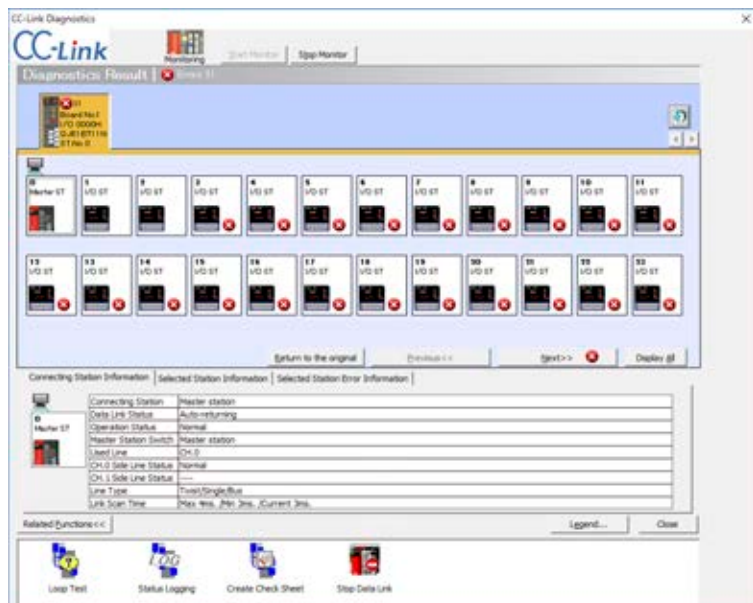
CC-Link Diagnostics

CC-Link

Monitoring

Start Monitor

Stop Monitor

Diagnostics Result | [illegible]

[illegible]
Board No.1
I/O 0000H
Q-J61BT11N
ST No.0

0
Master ST

1
I/O ST

2
I/O ST

3
I/O ST

4
I/O ST

5
I/O ST

6
I/O ST

7
I/O ST

8
I/O ST

9
I/O ST

10
I/O ST

11
I/O ST

12
I/O ST

13
I/O ST

14
I/O ST

15
I/O ST

16
I/O ST

17
I/O ST

18
I/O ST

19
I/O ST

20
I/O ST

21
I/O ST

22
I/O ST

23
I/O ST

Return to the original

Previous<<

Next>>

Display All

Connecting Station Information | Selected Station Information | Selected Station Error Information

0
Master ST

| | |
|---|---|
| Connecting Station | Master station |
| Data Link Status | Auto-returning |
| Operation Status | Normal |
| Master Station Switch | Master station |
| Used Line | CH.0 |
| CH.0 Side Line Status | Normal |
| CH.1 Side Line Status | --- |
| Line Type | Twist/Single/Bus |
| Link Scan Time | Max 4ms, Min 3ms, Current 3ms |

Related Functions<<

Legend...

Close

Loop Test

Status Logging

Create Check Sheet

Stop Data Link